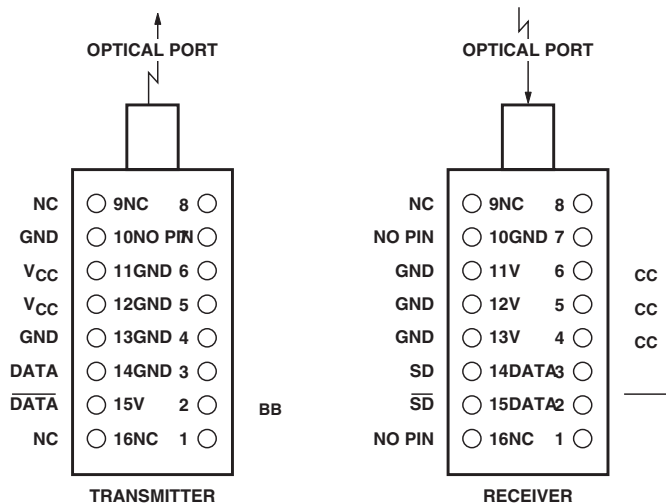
OPTICAL PORT

NC 9NC 8
GND 10NO PIN 7
$V_{CC}$ 11GND 6
$V_{CC}$ 12GND 5
GND 13GND 4
DATA 14GND 3
$\overline{DATA}$ 15V 2
NC 16NC 1

BB

TRANSMITTER

OPTICAL PORT

NC 9NC 8
NO PIN 10GND 7
GND 11V 6
GND 12V 5
GND 13V 4
SD 14DATA 3
$\overline{SD}$ 15DATA 2
NO PIN 16NC 1

CC
CC
CC

RECEIVER